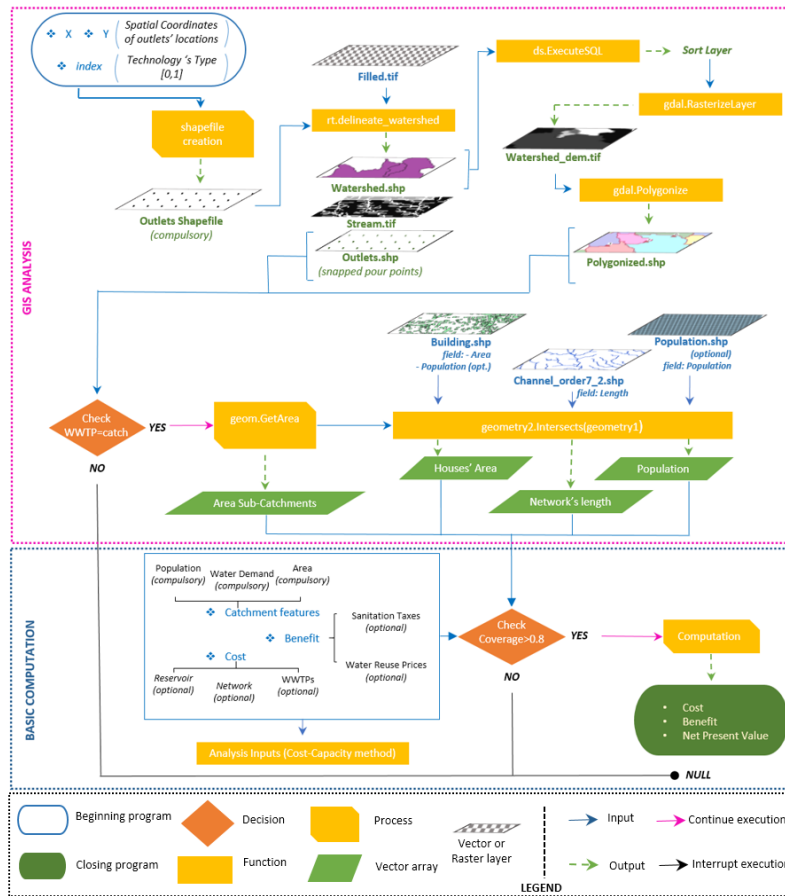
❖ X ❖ Y Spatial Coordinates of outlets' locations

❖ index Technology 's Type [0,1]

shapefile creation

Outlets Shapefile (compulsory)

Filled.tif

rt.delineate_watershed

Watershed.shp

Stream.tif

Outlets.shp (snapped pour points)

ds.ExecuteSQL

Sort Layer

gdal.RasterizeLayer

Watershed_dem.tif

gdal.Polygonize

Polygonized.shp

GIS ANALYSIS

Building.shp field: - Area - Population (opt.)

Channel_order7_2.shp field: Length

Population.shp (optional) field: Population

Check WWTP=catch

YES

NO

geom.GetArea

geometry2.Intersects(geometry1)

Houses' Area

Population

Area Sub-Catchments

Network's length

BASIC COMPUTATION

Population (compulsory)

Water Demand (compulsory)

Area (compulsory)

❖ Catchment features

❖ Benefit

Sanitation Taxes (optional)

Water Reuse Prices (optional)

❖ Cost

Reservoir (optional)

Network (optional)

WWTPs (optional)

Check Coverage>0.8

YES

NO

Computation

• Cost
• Benefit
• Net Present Value

Analysis Inputs (Cost-Capacity method)

NULL

Beginning program

Decision

Process

Vector or Raster layer

Input

Continue execution

Closing program

Function

Vector array

Output

Interrupt execution

LEGEND